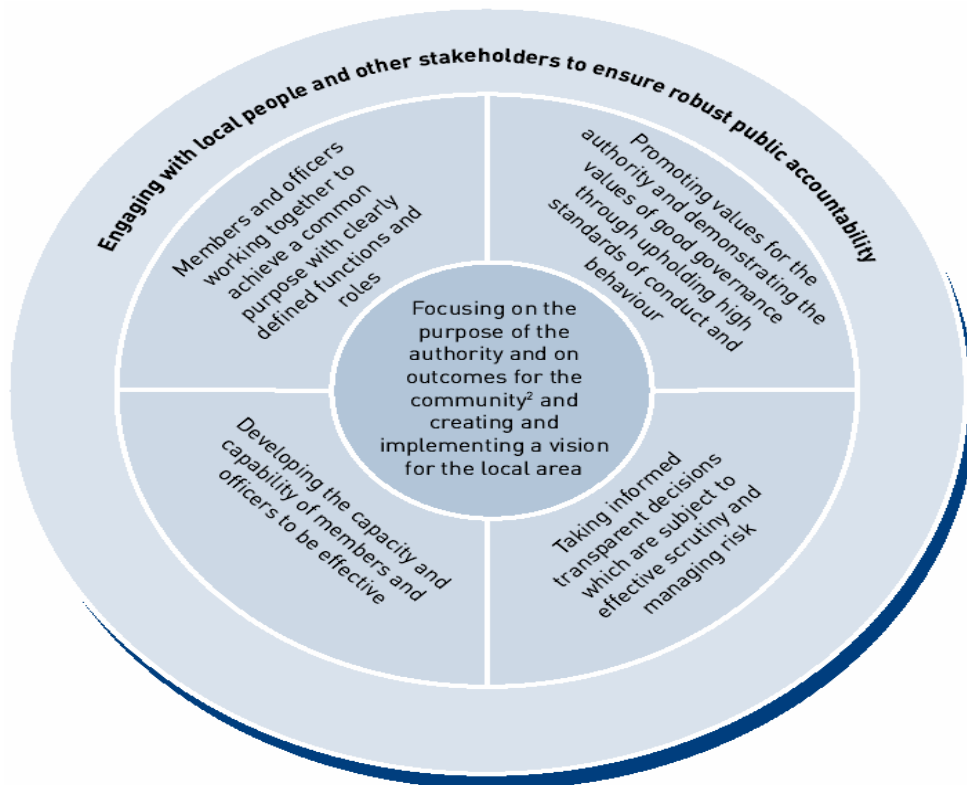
Engaging with local people and other stakeholders to ensure robust public accountability

Members and officers working together to achieve a common purpose with clearly defined functions and roles

Promoting values for the authority and demonstrating the values of good governance through upholding high standards of conduct and behaviour

Focusing on the purpose of the authority and on outcomes for the community$^2$ and creating and implementing a vision for the local area

Developing the capacity and capability of members and officers to be effective

Taking informed transparent decisions which are subject to effective scrutiny and managing risk